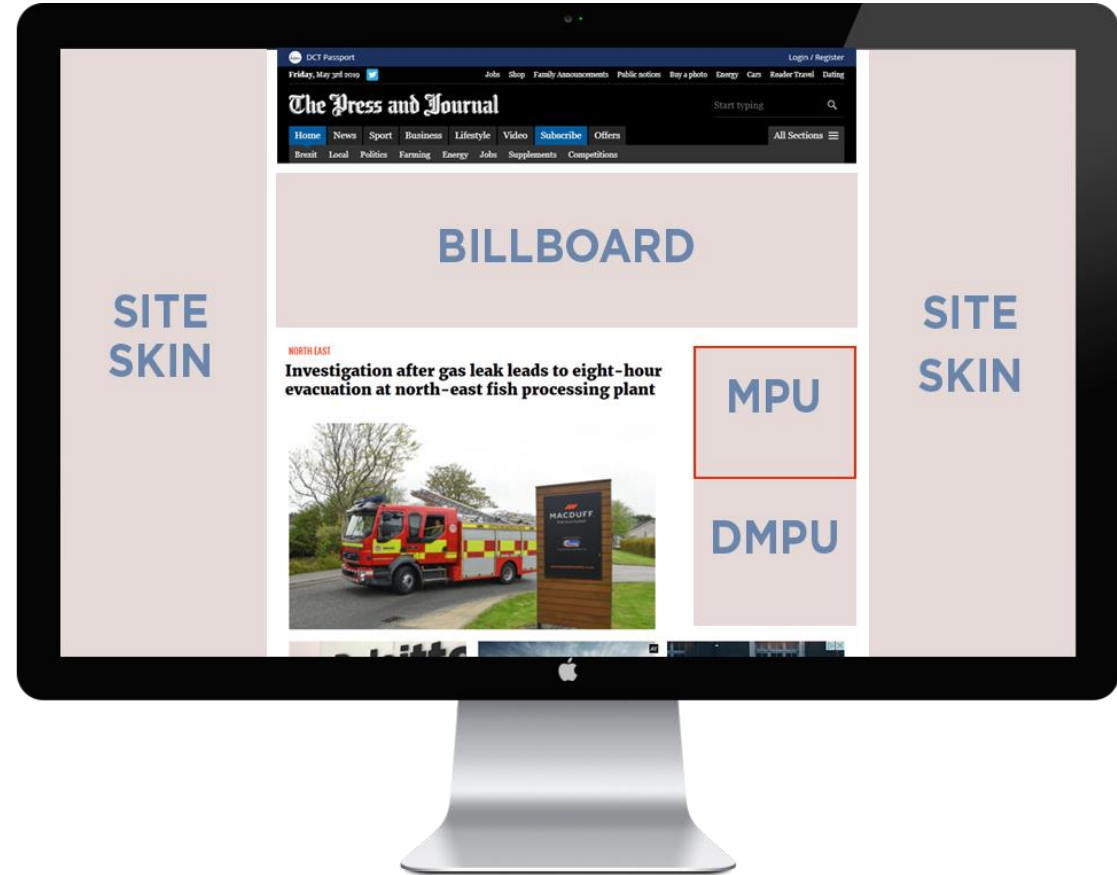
SITE SKIN

DCT Passport

Login / Register

Friday, May 3rd 2019

Jobs Shop Family Announcements Public notices Buy a photo Energy Cars Reader Travel Dating

The Press and Journal

Start typing

Home News Sport Business Lifestyle Video Subscribe Offers

All Sections

Brexit Local Politics Farming Energy Jobs Supplements Competitions

BILLBOARD

NORTH EAST

Investigation after gas leak leads to eight-hour evacuation at north-east fish processing plant

MACDUFF

MPU

DMPU

SITE SKIN